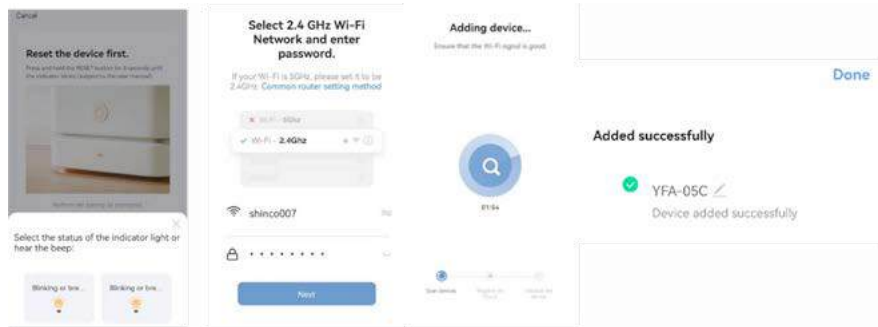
Cancel

Reset the device first.

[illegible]

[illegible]

Select the status of the indicator light or hear the beep:

Blinking or bre...

Blinking or bre...

Select 2.4 GHz Wi-Fi Network and enter password.

If your Wi-Fi is 5GHz, please set it to be 2.4GHz. Common router setting method

Wi-Fi - 5Ghz

Wi-Fi - 2.4Ghz

shinco007

••••••••

Next

Adding device...

Ensure that the Wi-Fi signal is good.

01:54

Scan devices

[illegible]

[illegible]

Done

Added successfully

YFA-05C

Device added successfully